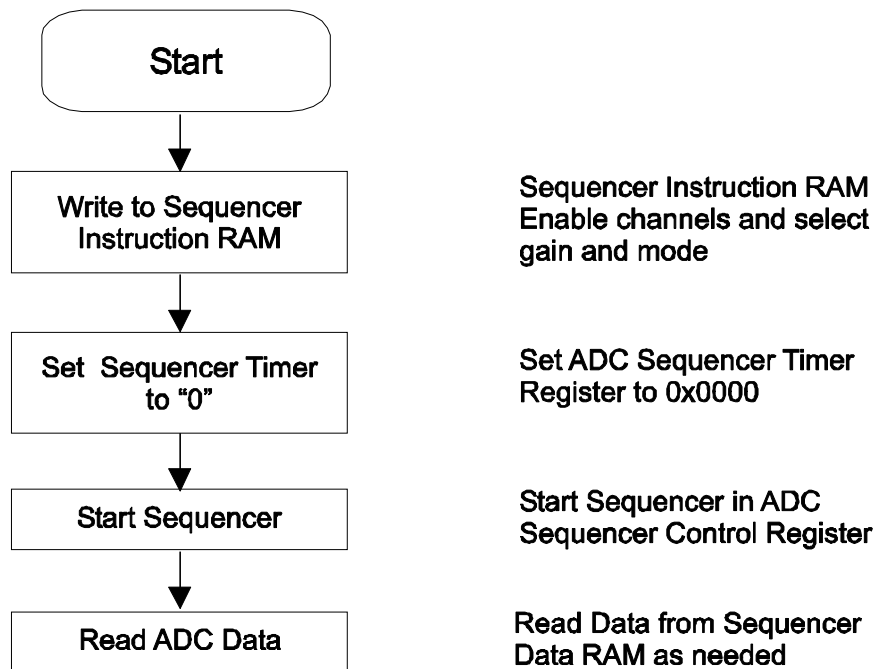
Start

Write to Sequencer Instruction RAM

Sequencer Instruction RAM Enable channels and select gain and mode

Set Sequencer Timer to “0”

Set ADC Sequencer Timer Register to 0x0000

Start Sequencer

Start Sequencer in ADC Sequencer Control Register

Read ADC Data

Read Data from Sequencer Data RAM as needed